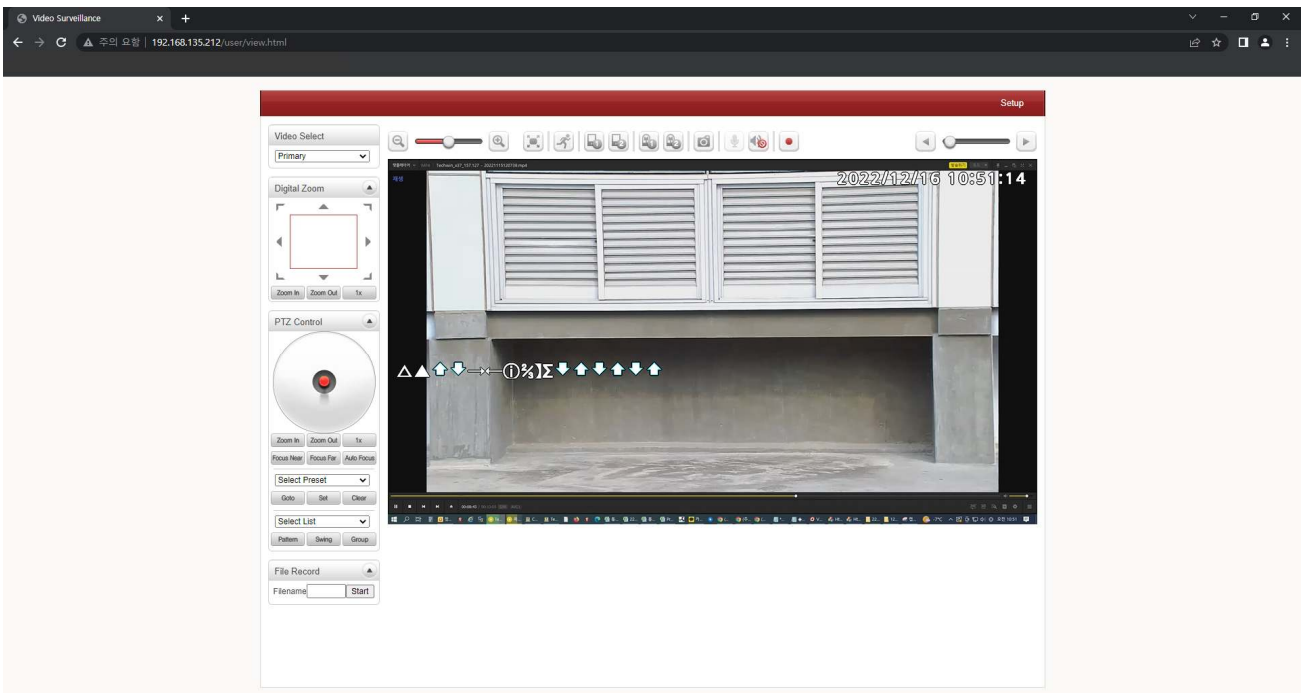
Video Surveillance

주의 요함 | 192.168.135.212/user/view.html

Setup

Video Select
Primary

Digital Zoom

Zoom In Zoom Out 1x

PTZ Control

Zoom In Zoom Out 1x
Focus Near Focus Far Auto Focus
Select Preset
Goto Set Clear
Select List
Pattern Swing Group

File Record
Filename Start

2022/12/16 10:51:14